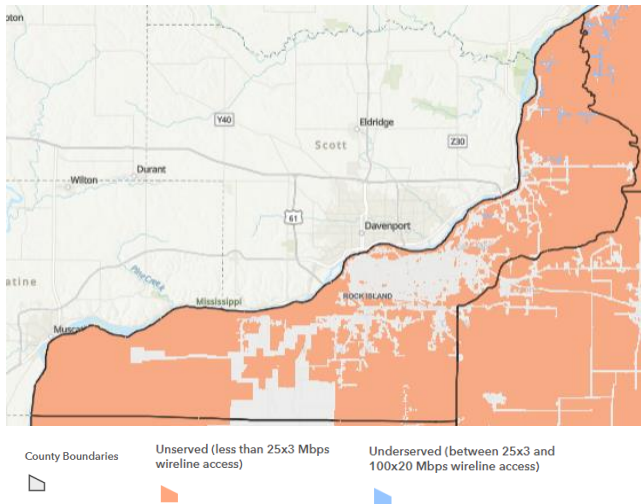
oton
Y40
Eldridge
Scott
Z30
Durant
Wilton
61
Davenport
Pine Creek
ROCK ISLAND
Mississippi
atine
Musca

County Boundaries

Unserved (less than 25x3 Mbps wireline access)

Underserved (between 25x3 and 100x20 Mbps wireline access)